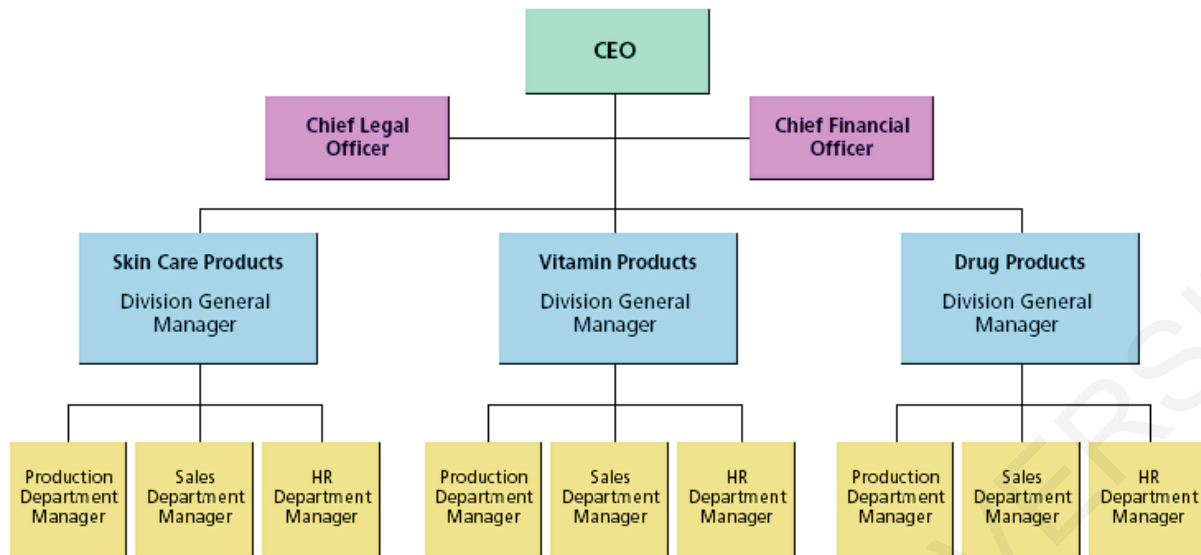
CEO

Chief Legal Officer

Chief Financial Officer

Skin Care Products
Division General Manager

Vitamin Products
Division General Manager

Drug Products
Division General Manager

Production Department Manager

Sales Department Manager

HR Department Manager

Production Department Manager

Sales Department Manager

HR Department Manager

Production Department Manager

Sales Department Manager

HR Department Manager